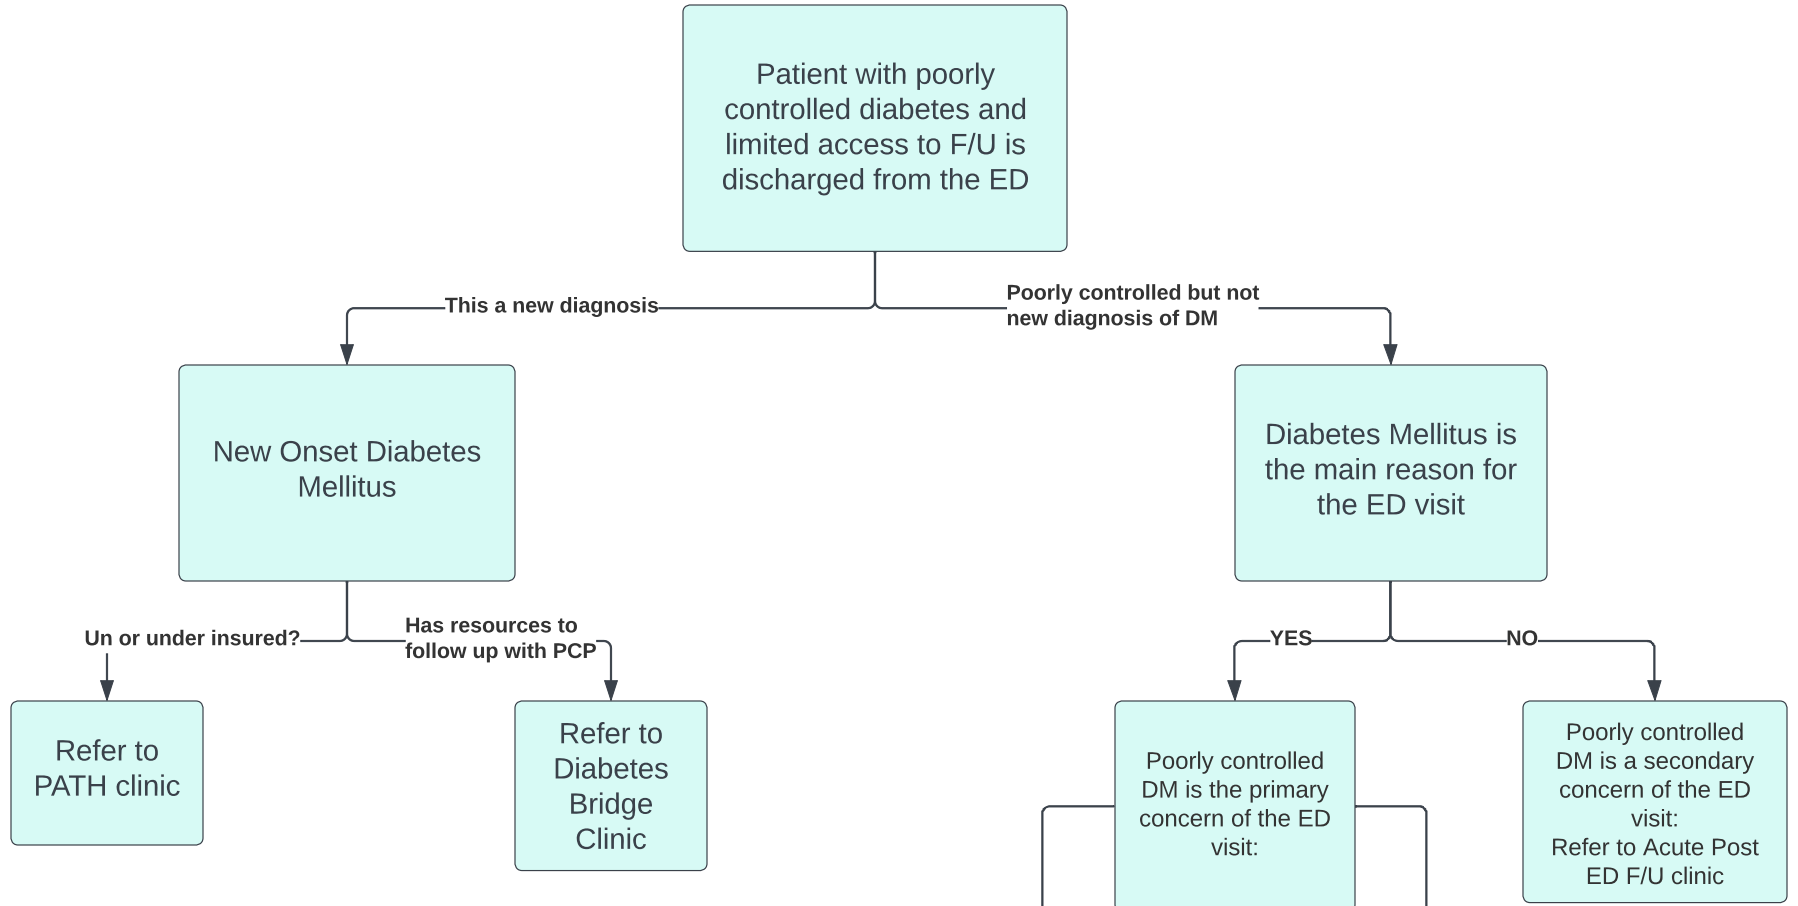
Patient with poorly controlled diabetes and limited access to F/U is discharged from the ED

This a new diagnosis

Poorly controlled but not new diagnosis of DM

New Onset Diabetes Mellitus

Diabetes Mellitus is the main reason for the ED visit

Un or under insured?

Has resources to follow up with PCP

YES

NO

Refer to PATH clinic

Refer to Diabetes Bridge Clinic

Poorly controlled DM is the primary concern of the ED visit:

Poorly controlled DM is a secondary concern of the ED visit:
Refer to Acute Post ED F/U clinic